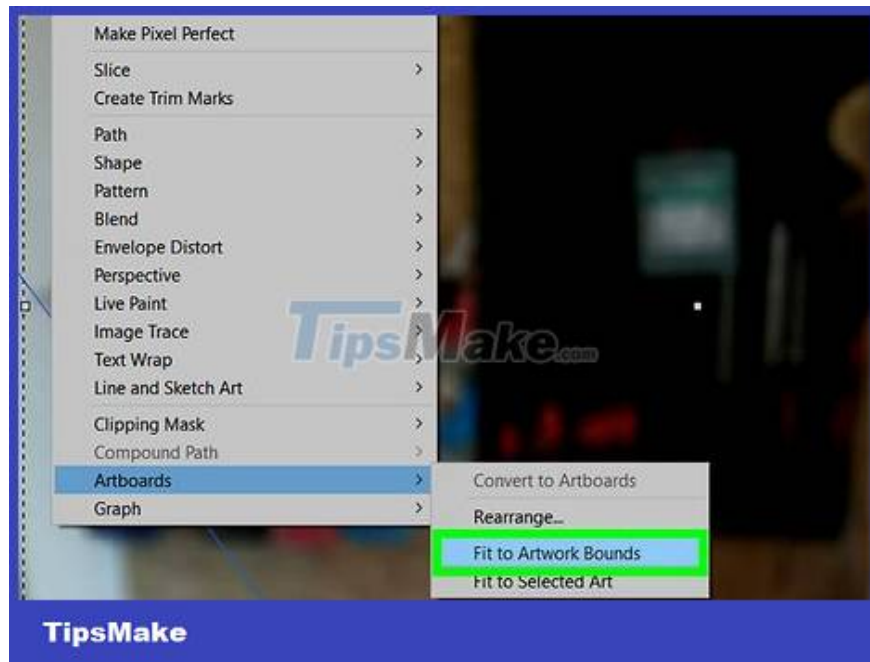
Make Pixel Perfect
Slice
Create Trim Marks
Path
Shape
Pattern
Blend
Envelope Distort
Perspective
Live Paint
Image Trace
Text Wrap
Line and Sketch Art
Clipping Mask
Compound Path
Artboards
Graph

Convert to Artboards
Rearrange...
Fit to Artwork Bounds
Fit to Selected Art

TipsMake.com

TipsMake